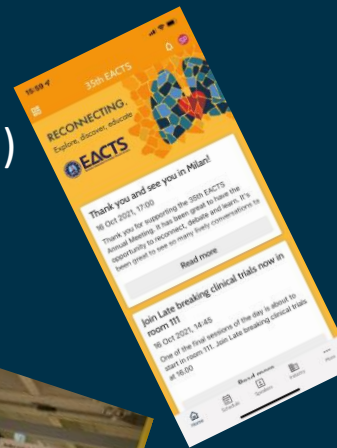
15:59
35th EACTS

RECONNECTING.
Explore, discover, educate

EACTS

Thank you and see you in Milan!
16 Oct 2021, 17:00
Thank you for supporting the 35th EACTS Annual Meeting. It has been great to have the opportunity to reconnect, debate and learn. It's been great to see so many lively conversations to

Read more

Join Late breaking clinical trials now in room 111
16 Oct 2021, 14:45
One of the final sessions of the day is about to start in room 111. Join Late breaking clinical trials at 15:00

Read more

Home
Schedule
Speakers
Sessions
More